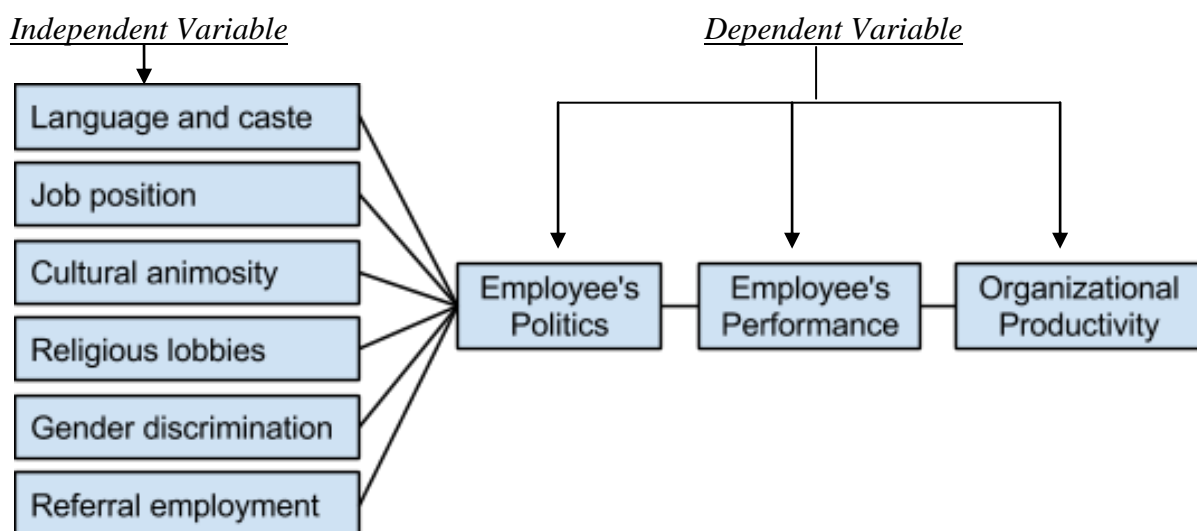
Independent Variable

Dependent Variable

Language and caste

Job position

Cultural animosity

Religious lobbies

Gender discrimination

Referral employment

Employee's Politics

Employee's Performance

Organizational Productivity